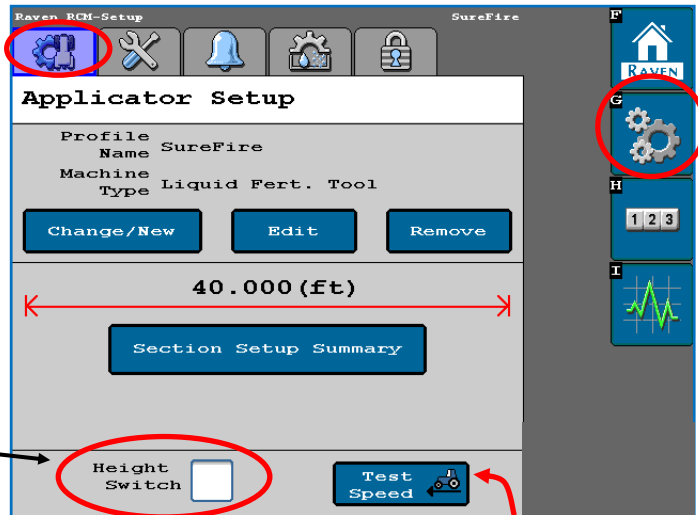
Raven RCM-Setup

SureFire

F

RAVEN

G

H

123

I

Applicator Setup

Profile Name SureFire

Machine Type Liquid Fert. Tool

Change/New

Edit

Remove

40.000(ft)

Section Setup Summary

Height Switch

Test Speed